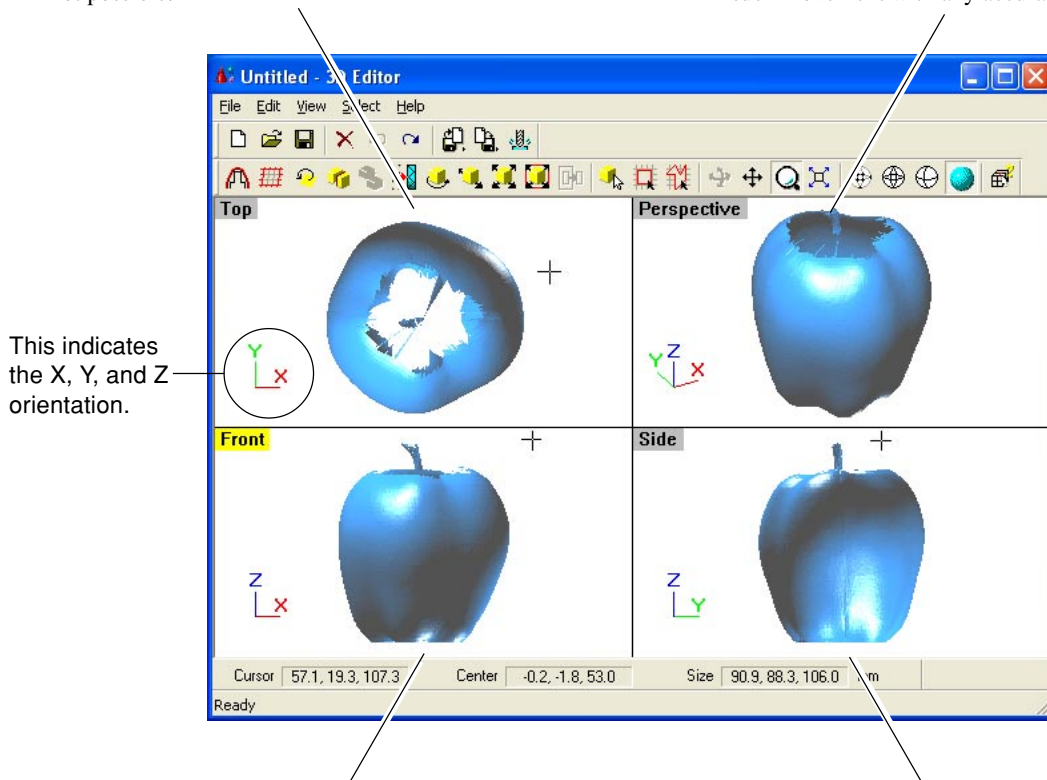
Untitled - 3D Editor

File Edit View Select Help

Top

Perspective

This indicates the X, Y, and Z orientation.

Y
X

Y Z
X

Front

Side

Z
X

Z
Y

Cursor 57.1, 19.3, 107.3 Center -0.2, -1.8, 53.0 Size 90.9, 88.3, 106.0 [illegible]m

Ready